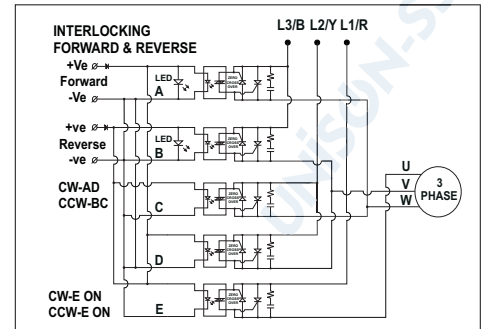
INTERLOCKING
FORWARD & REVERSE

L3/B L2/Y L1/R

+Ve
Forward
-Ve

LED
A

ZERO CROSS OVER

+ve
Reverse
-ve

LED
B

ZERO CROSS OVER

CW-AD
CCW-BC

C

ZERO CROSS OVER

D

ZERO CROSS OVER

CW-E ON
CCW-E ON

E

ZERO CROSS OVER

U
V
W

3
PHASE

UNISON-S